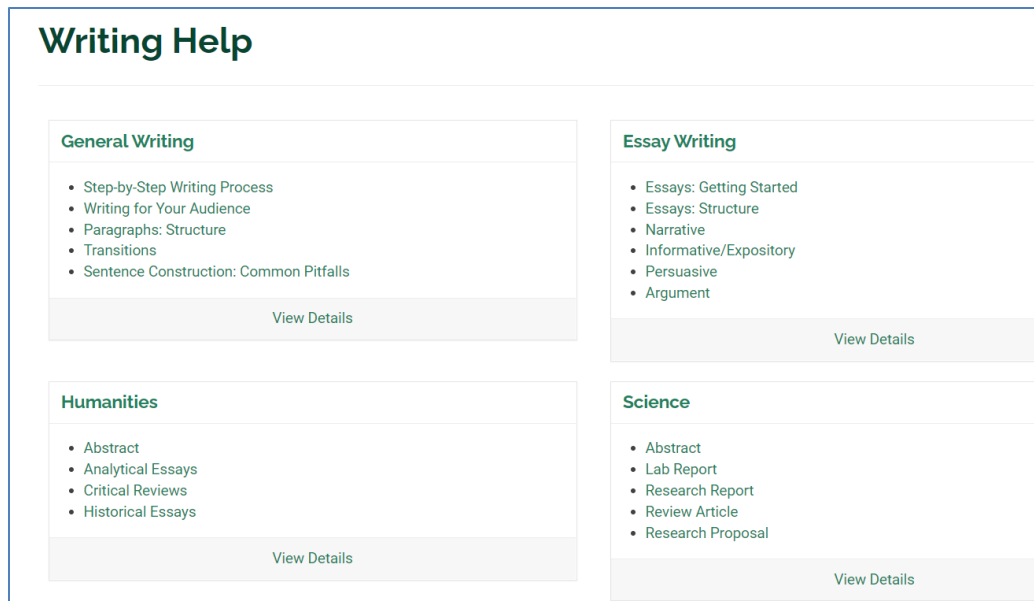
# Writing Help

**General Writing**

- Step-by-Step Writing Process
- Writing for Your Audience
- Paragraphs: Structure
- Transitions
- Sentence Construction: Common Pitfalls

View Details

**Essay Writing**

- Essays: Getting Started
- Essays: Structure
- Narrative
- Informative/Expository
- Persuasive
- Argument

View Details

**Humanities**

- Abstract
- Analytical Essays
- Critical Reviews
- Historical Essays

View Details

**Science**

- Abstract
- Lab Report
- Research Report
- Review Article
- Research Proposal

View Details